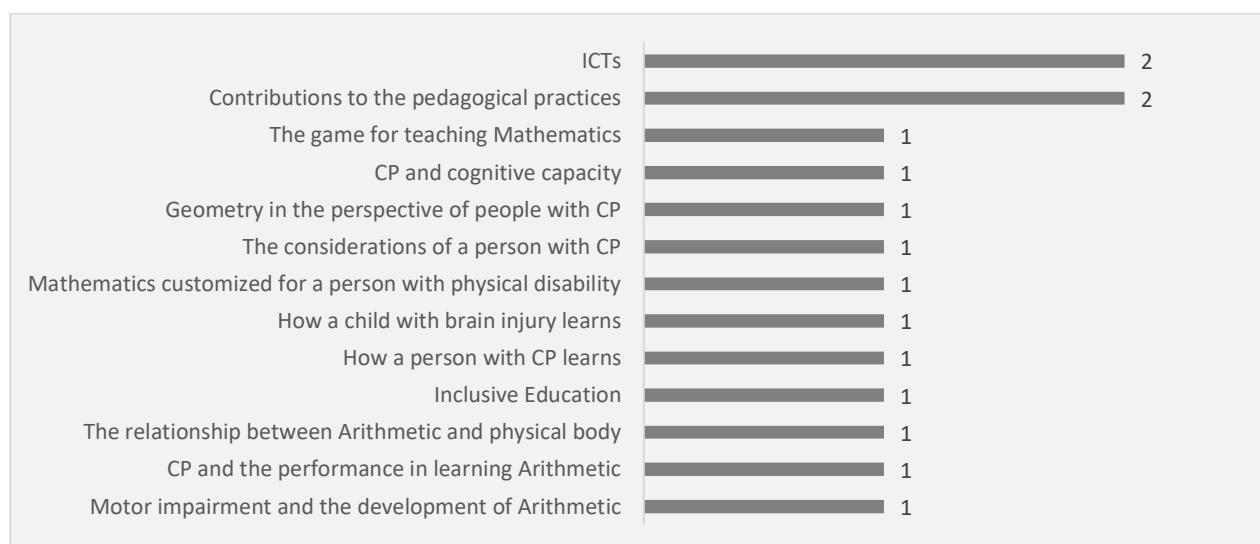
| Category | Value |
|---|---|
| ICTs | 2 |
| Contributions to the pedagogical practices | 2 |
| The game for teaching Mathematics | 1 |
| CP and cognitive capacity | 1 |
| Geometry in the perspective of people with CP | 1 |
| The considerations of a person with CP | 1 |
| Mathematics customized for a person with physical disability | 1 |
| How a child with brain injury learns | 1 |
| How a person with CP learns | 1 |
| Inclusive Education | 1 |
| The relationship between Arithmetic and physical body | 1 |
| CP and the performance in learning Arithmetic | 1 |
| Motor impairment and the development of Arithmetic | 1 |